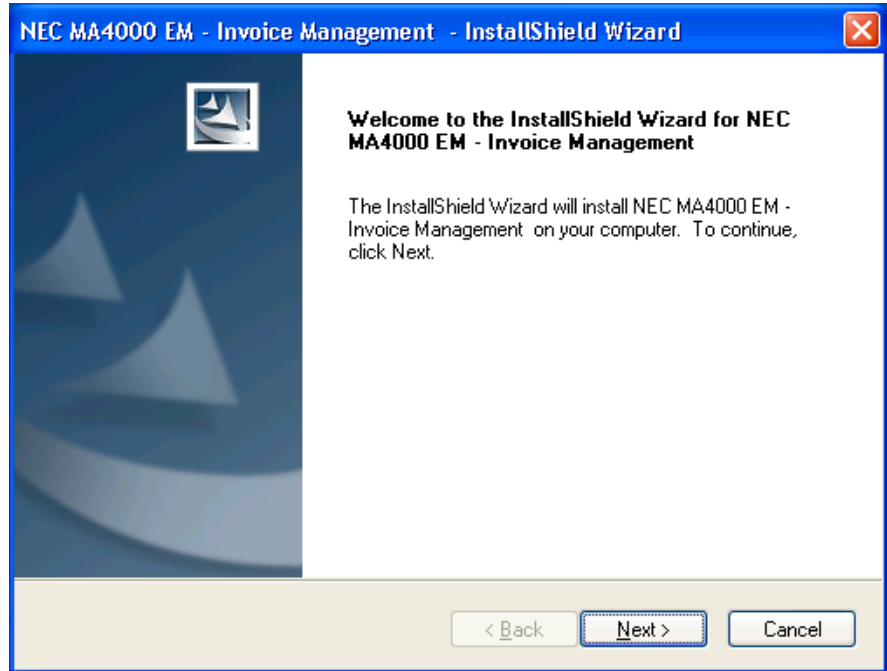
NEC MA4000 EM - Invoice Management - InstallShield Wizard

Welcome to the InstallShield Wizard for NEC MA4000 EM - Invoice Management

The InstallShield Wizard will install NEC MA4000 EM - Invoice Management on your computer. To continue, click Next.

< Back

Next >

Cancel